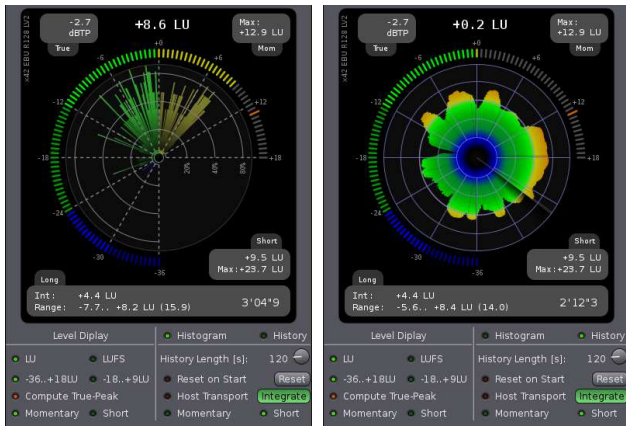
x42 EBU R128 LV2

-2.7 dBTP
True

+8.6 LU

Max: +12.9 LU
Mom

-6 0 +6 -12 +12 -18 +18 -24 -30 -36

20% 40% 60%

Short
+9.5 LU
Max:+23.7 LU

Long
Int: +4.4 LU
Range: -7.7.. +8.2 LU (15.9)
3'04"9

Level Diplay
Histogram
History
LU
LUFS
History Length [s]: 120
-36..+18LU
-18..+9LU
Reset on Start
Reset
Compute True-Peak
Host Transport
Integrate
Momentary
Short
Momentary
Short

x42 EBU R128 LV2

-2.7 dBTP
True

+0.2 LU

Max: +12.9 LU
Mom

-6 0 +6 -12 +12 -18 +18 -24 -30 -36

Short
+9.5 LU
Max:+23.7 LU

Long
Int: +4.4 LU
Range: -5.6.. +8.4 LU (14.0)
2'12"3

Level Diplay
Histogram
History
LU
LUFS
History Length [s]: 120
-36..+18LU
-18..+9LU
Reset on Start
Reset
Compute True-Peak
Host Transport
Integrate
Momentary
Short
Momentary
Short